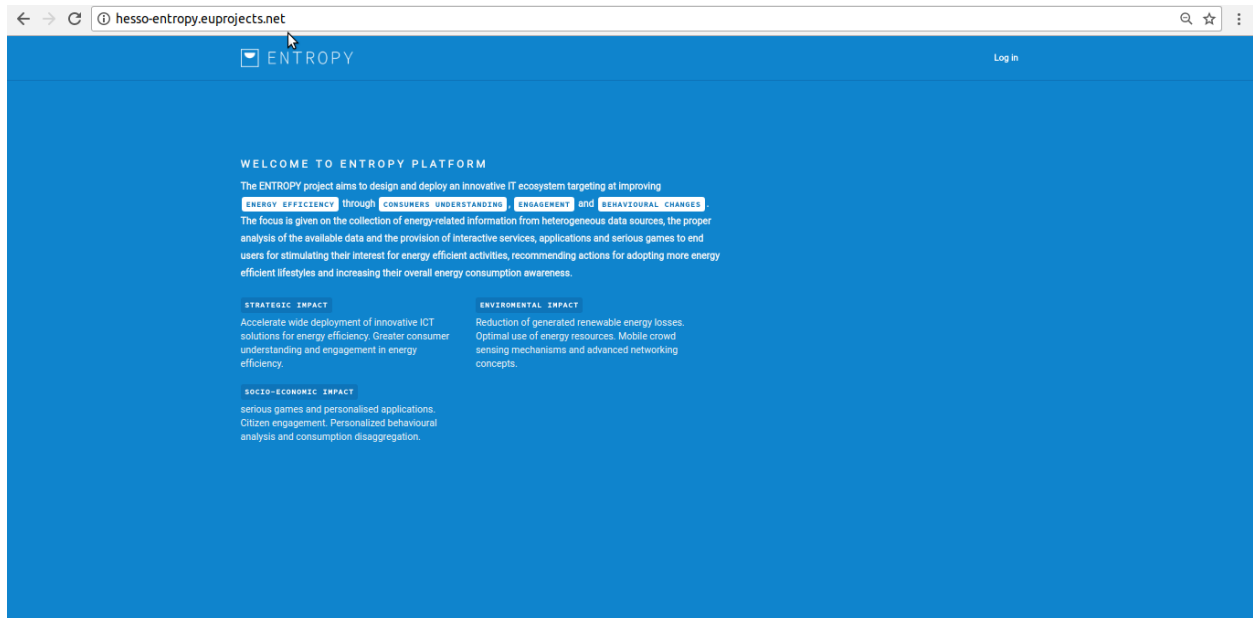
hesso-entropy.euprojects.net

ENTROPY

Log in

WELCOME TO ENTROPY PLATFORM

The ENTROPY project aims to design and deploy an innovative IT ecosystem targeting at improving ENERGY EFFICIENCY through CONSUMERS UNDERSTANDING, ENGAGEMENT and BEHAVIOURAL CHANGES. The focus is given on the collection of energy-related information from heterogeneous data sources, the proper analysis of the available data and the provision of interactive services, applications and serious games to end users for stimulating their interest for energy efficient activities, recommending actions for adopting more energy efficient lifestyles and increasing their overall energy consumption awareness.

STRATEGIC IMPACT

Accelerate wide deployment of innovative ICT solutions for energy efficiency. Greater consumer understanding and engagement in energy efficiency.

ENVIROMENTAL IMPACT

Reduction of generated renewable energy losses. Optimal use of energy resources. Mobile crowd sensing mechanisms and advanced networking concepts.

SOCIO-ECONOMIC IMPACT

serious games and personalised applications. Citizen engagement. Personalized behavioural analysis and consumption disaggregation.